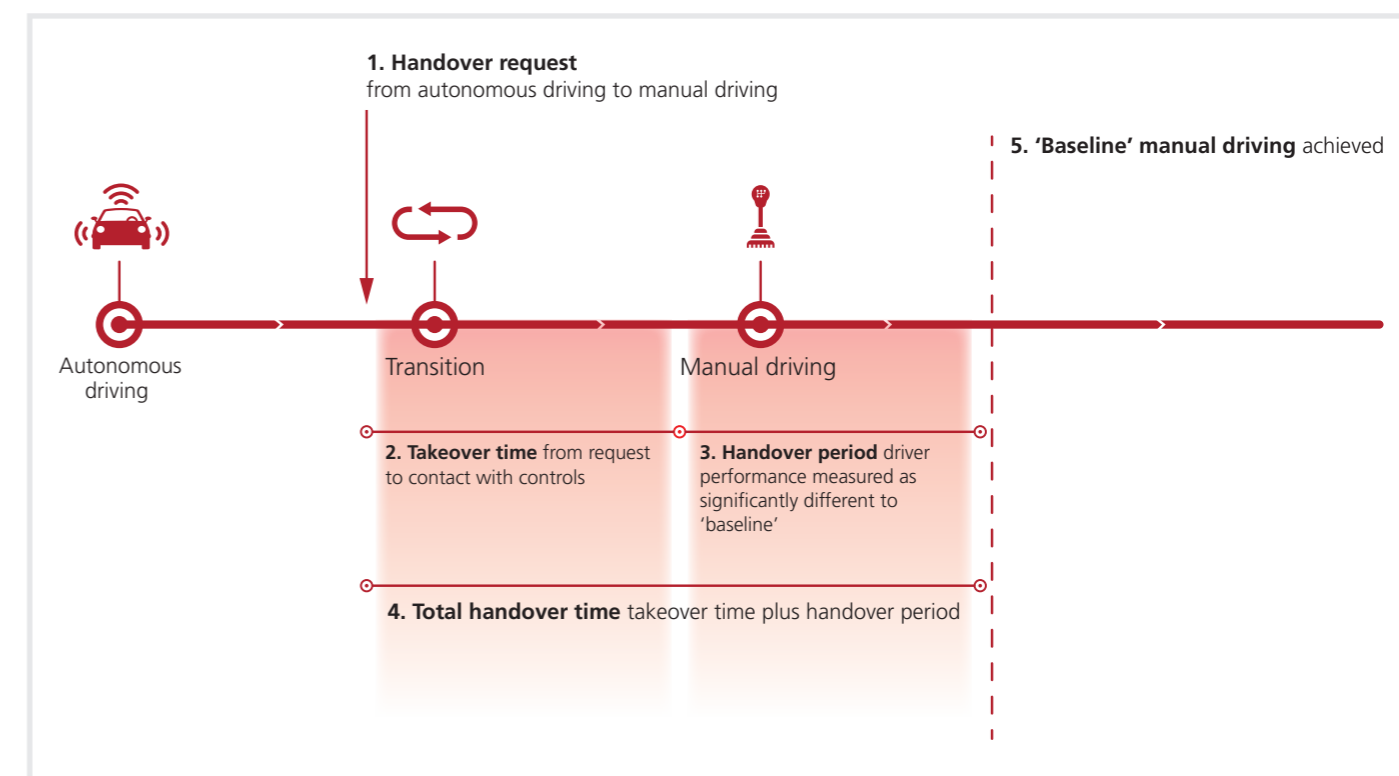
**1. Handover request**
from autonomous driving to manual driving

**5. 'Baseline' manual driving** achieved

Autonomous driving

Transition

Manual driving

**2. Takeover time** from request to contact with controls

**3. Handover period** driver performance measured as significantly different to 'baseline'

**4. Total handover time** takeover time plus handover period